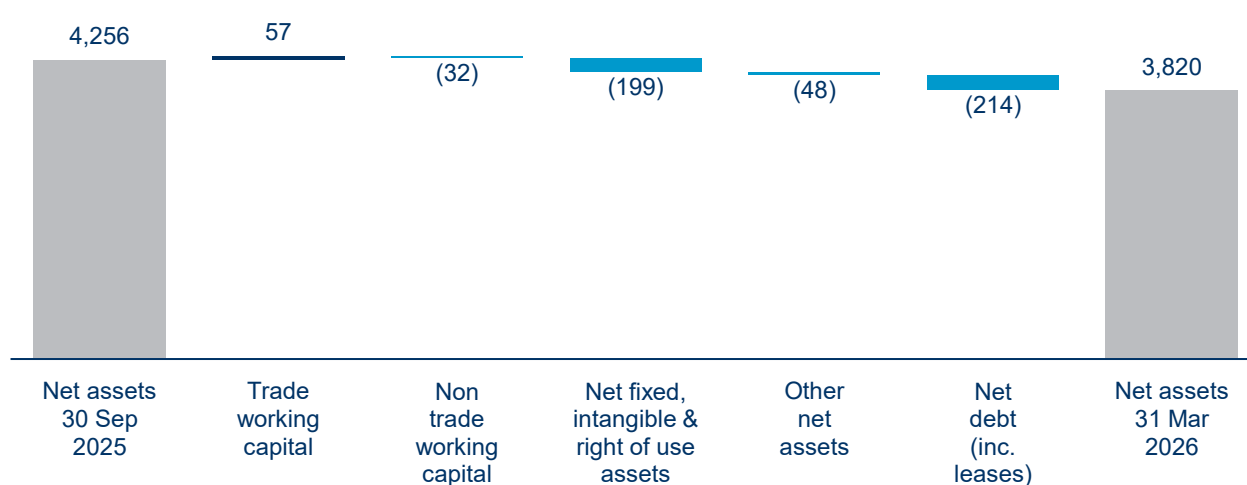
4,256

57

(32)

(199)

(48)

(214)

3,820

Net assets 30 Sep 2025

Trade working capital

Non trade working capital

Net fixed, intangible & right of use assets

Other net assets

Net debt (inc. leases)

Net assets 31 Mar 2026